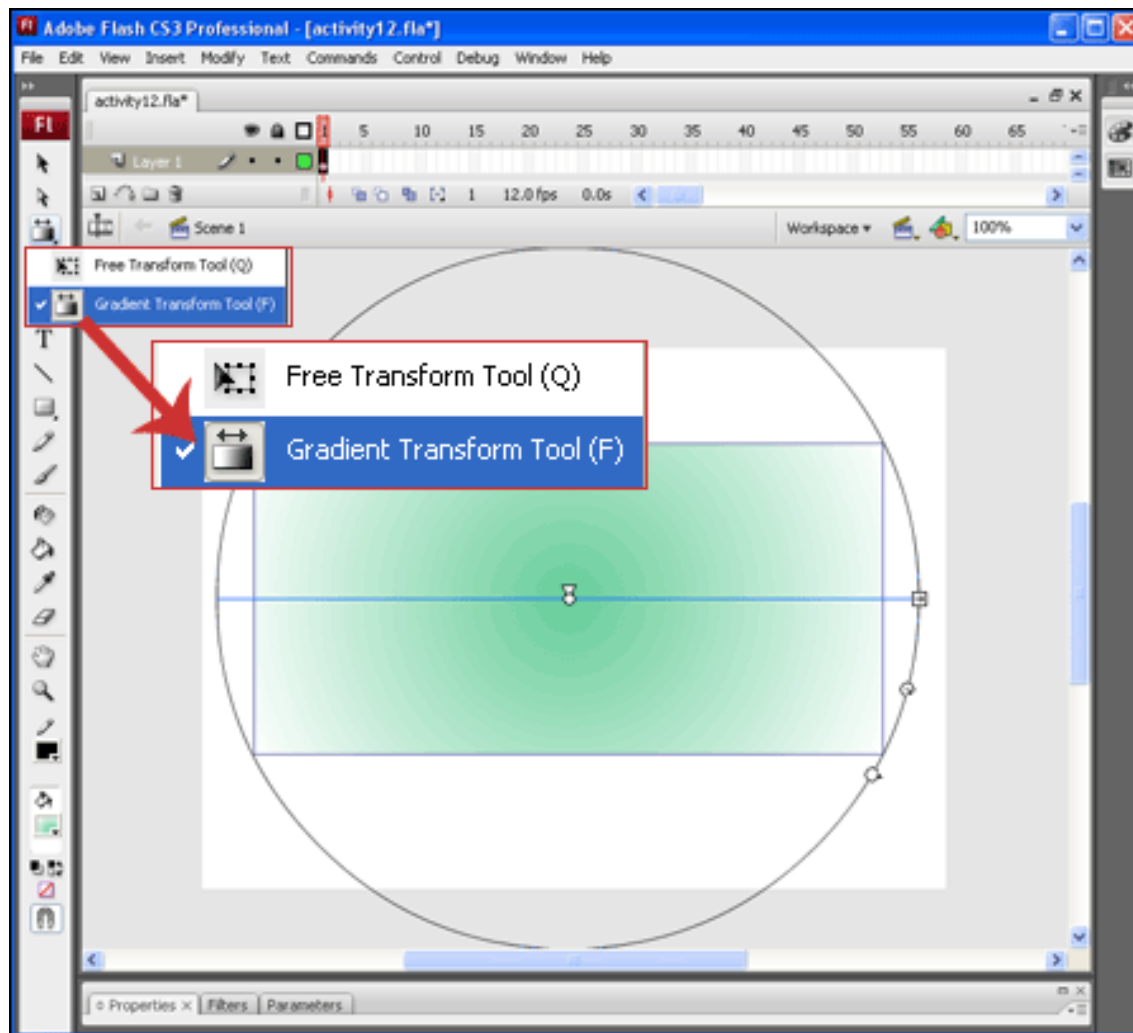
Adobe Flash CS3 Professional - [activity12.fla*]

File Edit View Insert Modify Text Commands Control Debug Window Help

activity12.fla*

Fl

1 5 10 15 20 25 30 35 40 45 50 55 60 65

Layer 1

1 12.0 fps 0.0s

Scene 1

Workspace 100%

Free Transform Tool (Q)
Gradient Transform Tool (F)

Free Transform Tool (Q)
Gradient Transform Tool (F)

T

Properties × Filters Parameters